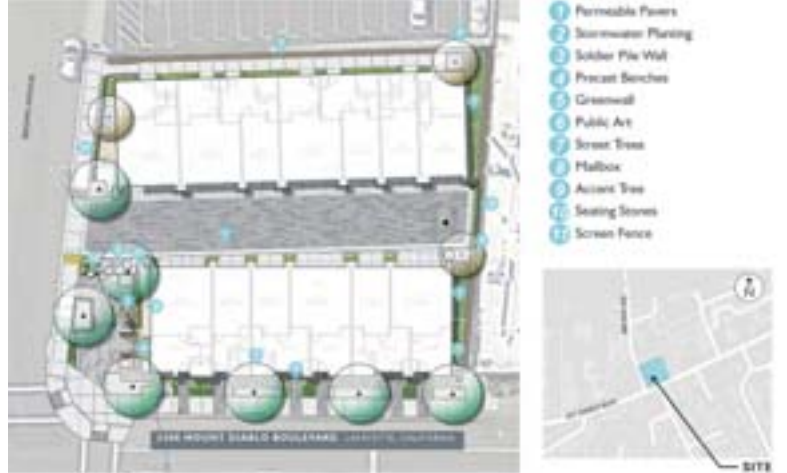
1 Permeable Pavers
2 Stormwater Planting
3 Soldier Pile Wall
4 Precast Benches
5 Greenwall
6 Public Art
7 Street Trees
8 Mailbox
9 Accent Tree
10 Seating Stones
11 Screen Fence

3380 MOUNT DIABLO BOULEVARD LAFAYETTE, CALIFORNIA

SITE